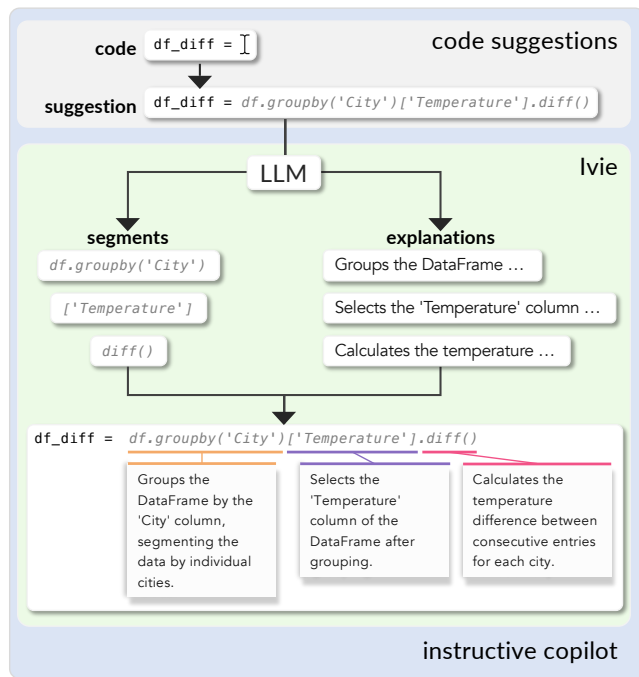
code suggestions

code df_diff =

suggestion df_diff = df.groupby('City')['Temperature'].diff()

Ivie

LLM

segments

df.groupby('City')

['Temperature']

diff()

explanations

Groups the DataFrame …

Selects the 'Temperature' column …

Calculates the temperature …

df_diff = df.groupby('City')['Temperature'].diff()

Groups the DataFrame by the 'City' column, segmenting the data by individual cities.

Selects the 'Temperature' column of the DataFrame after grouping.

Calculates the temperature difference between consecutive entries for each city.

instructive copilot